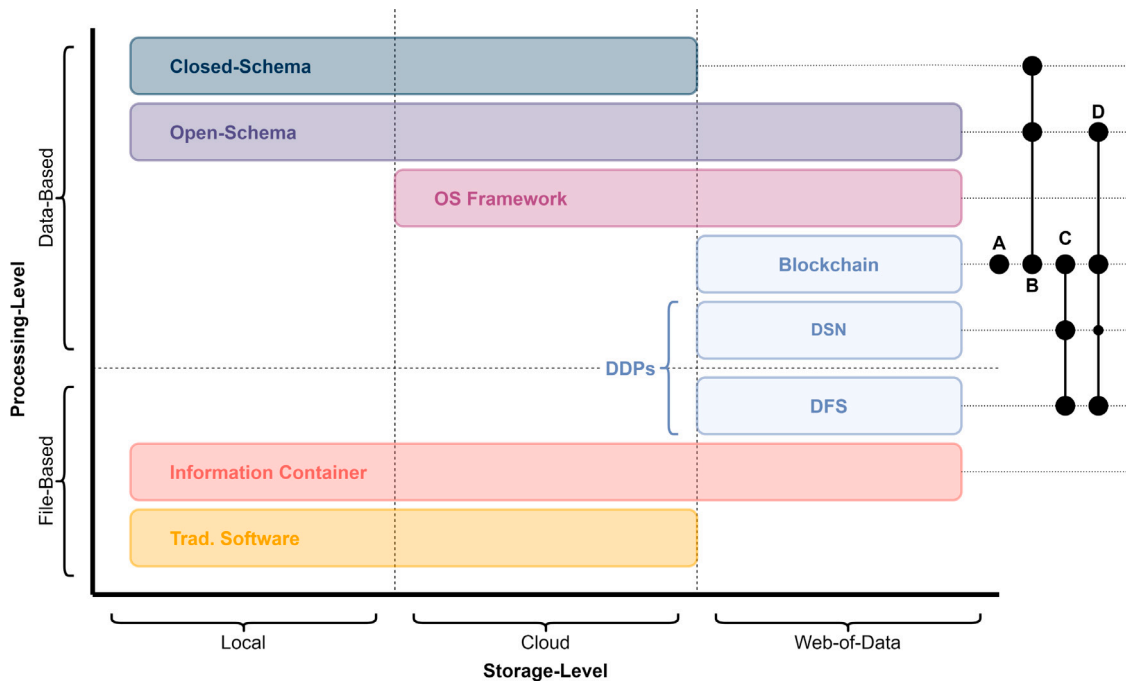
Closed-Schema

Open-Schema

OS Framework

Blockchain

DSN

DDPs

DFS

Information Container

Trad. Software

A

B

C

D

Data-Based

File-Based

Processing-Level

Local

Cloud

Web-of-Data

Storage-Level